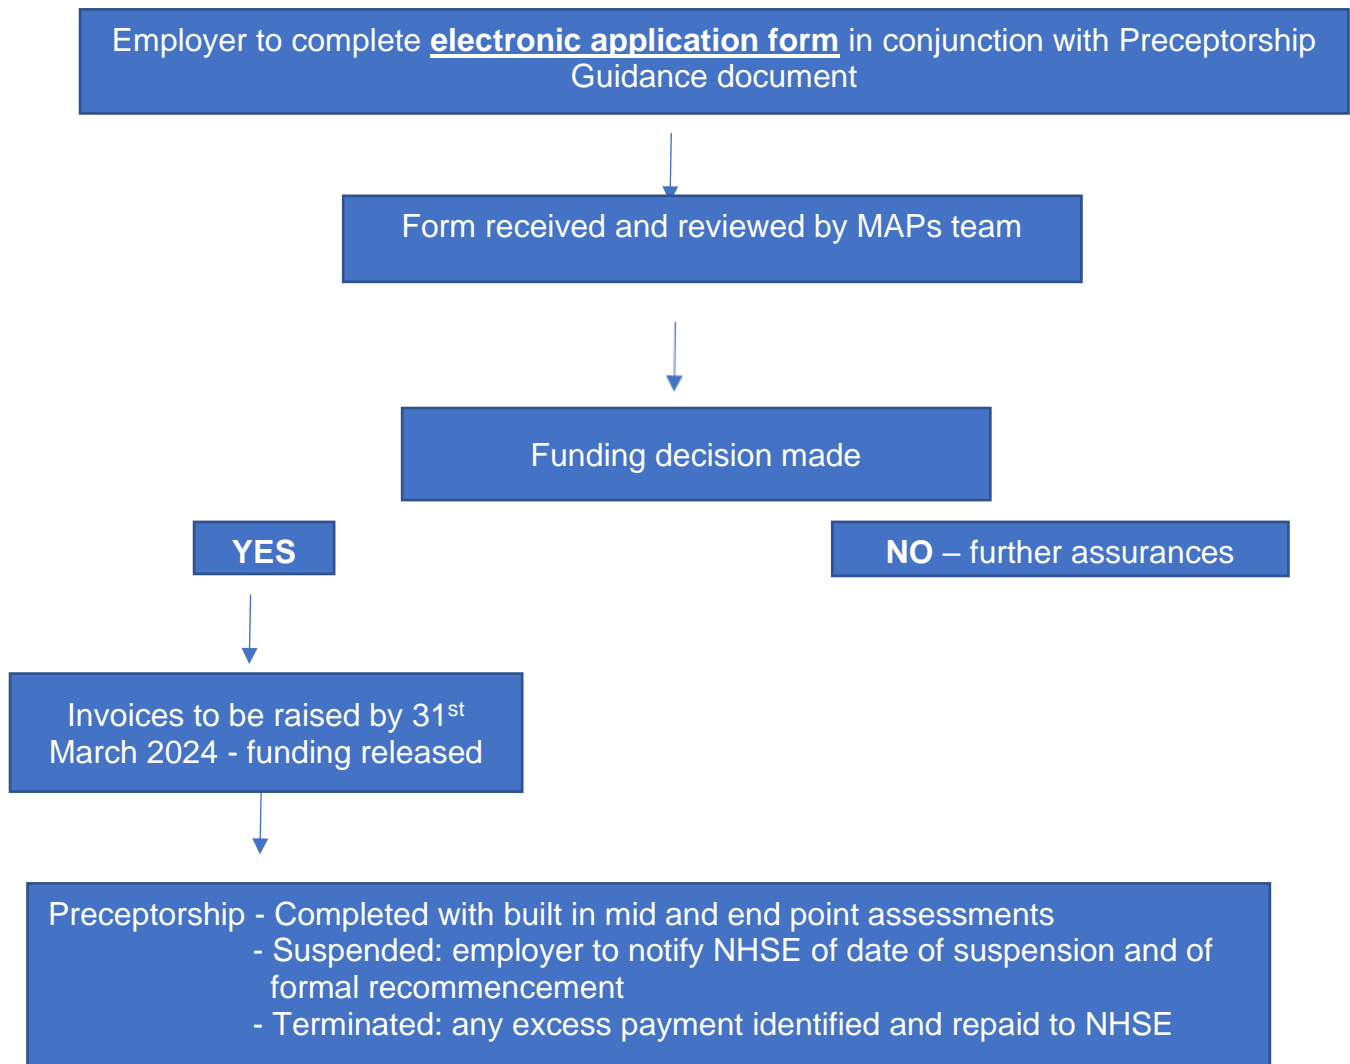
Employer to complete **electronic application form** in conjunction with Preceptorship Guidance document

Form received and reviewed by MAPs team

Funding decision made

**YES**

**NO** – further assurances

Invoices to be raised by 31$^{st}$ March 2024 - funding released

Preceptorship - Completed with built in mid and end point assessments
- Suspended: employer to notify NHSE of date of suspension and of formal recommencement
- Terminated: any excess payment identified and repaid to NHSE